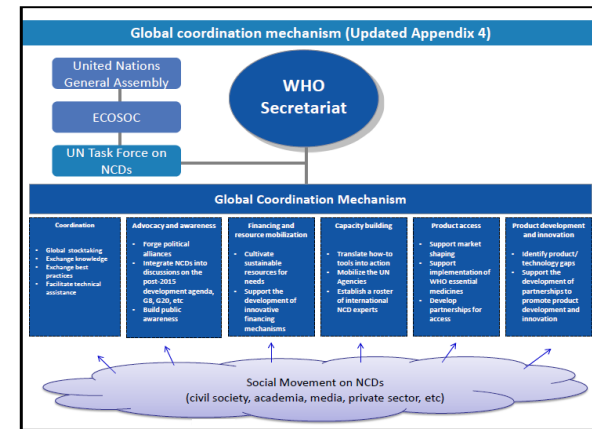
Global coordination mechanism (Updated Appendix 4)

United Nations General Assembly

ECOSOC

UN Task Force on NCDs

WHO Secretariat

Global Coordination Mechanism

Coordination
- Global stocktaking
- Exchange knowledge
- Exchange best practices
- Facilitate technical assistance

Advocacy and awareness
- Forge political alliances
- Integrate NCDs into discussions on the post-2015 development agenda, G8, G20, etc
- Build public awareness

Financing and resource mobilization
- Cultivate sustainable resources for needs
- Support the development of innovative financing mechanisms

Capacity building
- Translate how-to tools into action
- Mobilize the UN Agencies
- Establish a roster of international NCD experts

Product access
- Support market shaping
- Support implementation of WHO essential medicines
- Develop partnerships for access

Product development and innovation
- Identify product/ technology gaps
- Support the development of partnerships to promote product development and innovation

Social Movement on NCDs
(civil society, academia, media, private sector, etc)